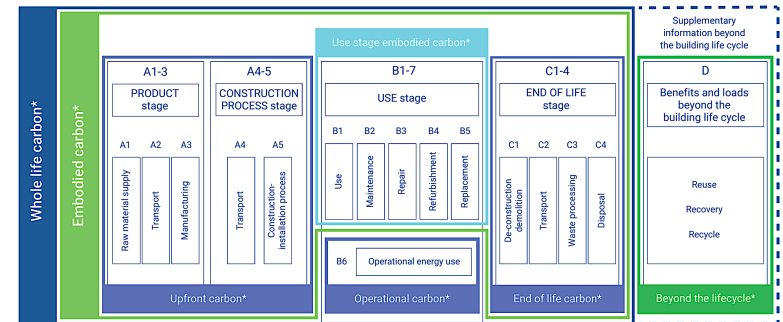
Whole life carbon*

Embodied carbon*

Use stage embodied carbon*

Supplementary information beyond the building life cycle

A1-3
PRODUCT stage
A1 Raw material supply
A2 Transport
A3 Manufacturing

A4-5
CONSTRUCTION PROCESS stage
A4 Transport
A5 Construction-installation process

Upfront carbon*

B1-7
USE stage
B1 Use
B2 Maintenance
B3 Repair
B4 Refurbishment
B5 Replacement

B6 Operational energy use

Operational carbon*

C1-4
END OF LIFE stage
C1 De-construction demolition
C2 Transport
C3 Waste processing
C4 Disposal

End of life carbon*

D
Benefits and loads beyond the building life cycle
Reuse
Recovery
Recycle

Beyond the lifecycle*